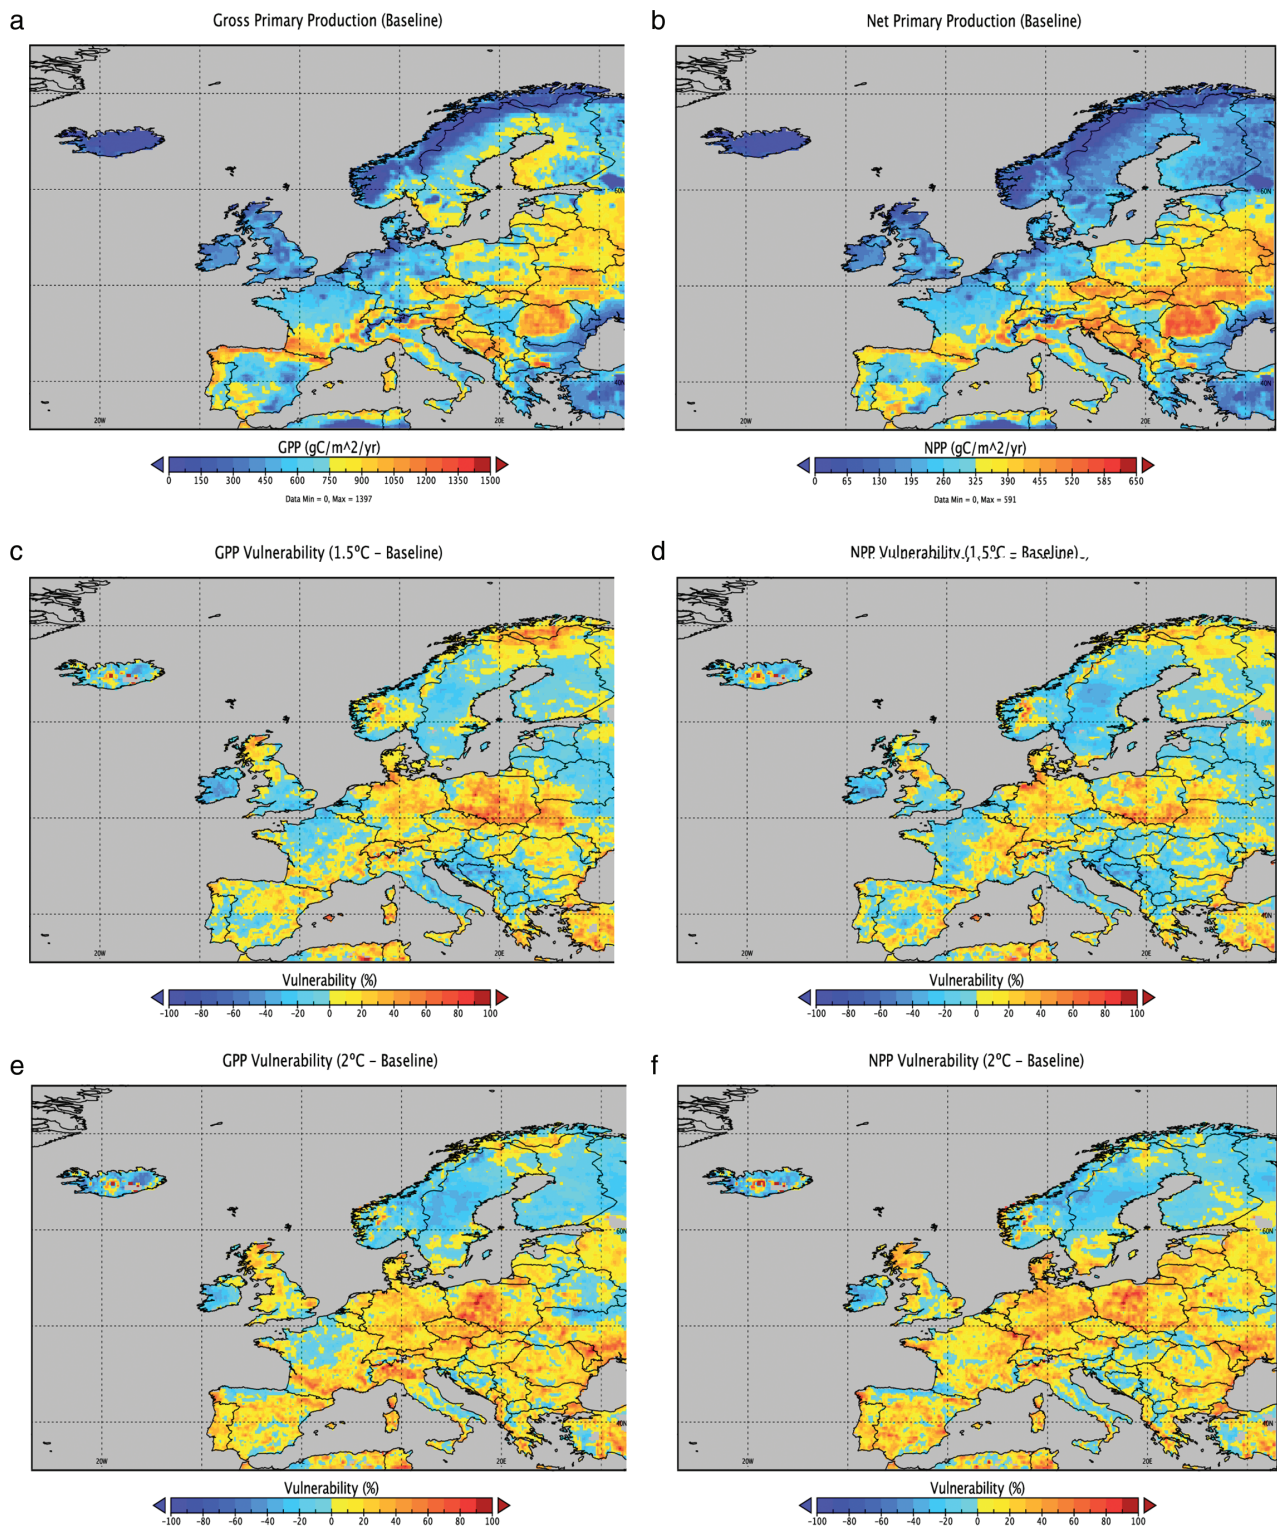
a

Gross Primary Production (Baseline)

60N

40N

20W

20E

GPP (gC/m^2/yr)

0 150 300 450 600 750 900 1050 1200 1350 1500

Data Min = 0, Max = 1397

b

Net Primary Production (Baseline)

60N

40N

20W

20E

NPP (gC/m^2/yr)

0 65 130 195 260 325 390 455 520 585 650

Data Min = 0, Max = 591

c

GPP Vulnerability (1.5°C – Baseline)

20W

20E

Vulnerability (%)

-100 -80 -60 -40 -20 0 20 40 60 80 100

d

NPP Vulnerability (1.5°C – Baseline)

60N

40N

20W

20E

Vulnerability (%)

-100 -80 -60 -40 -20 0 20 40 60 80 100

e

GPP Vulnerability (2°C – Baseline)

60N

40N

20W

20E

Vulnerability (%)

-100 -80 -60 -40 -20 0 20 40 60 80 100

f

NPP Vulnerability (2°C – Baseline)

60N

40N

20W

20E

Vulnerability (%)

-100 -80 -60 -40 -20 0 20 40 60 80 100